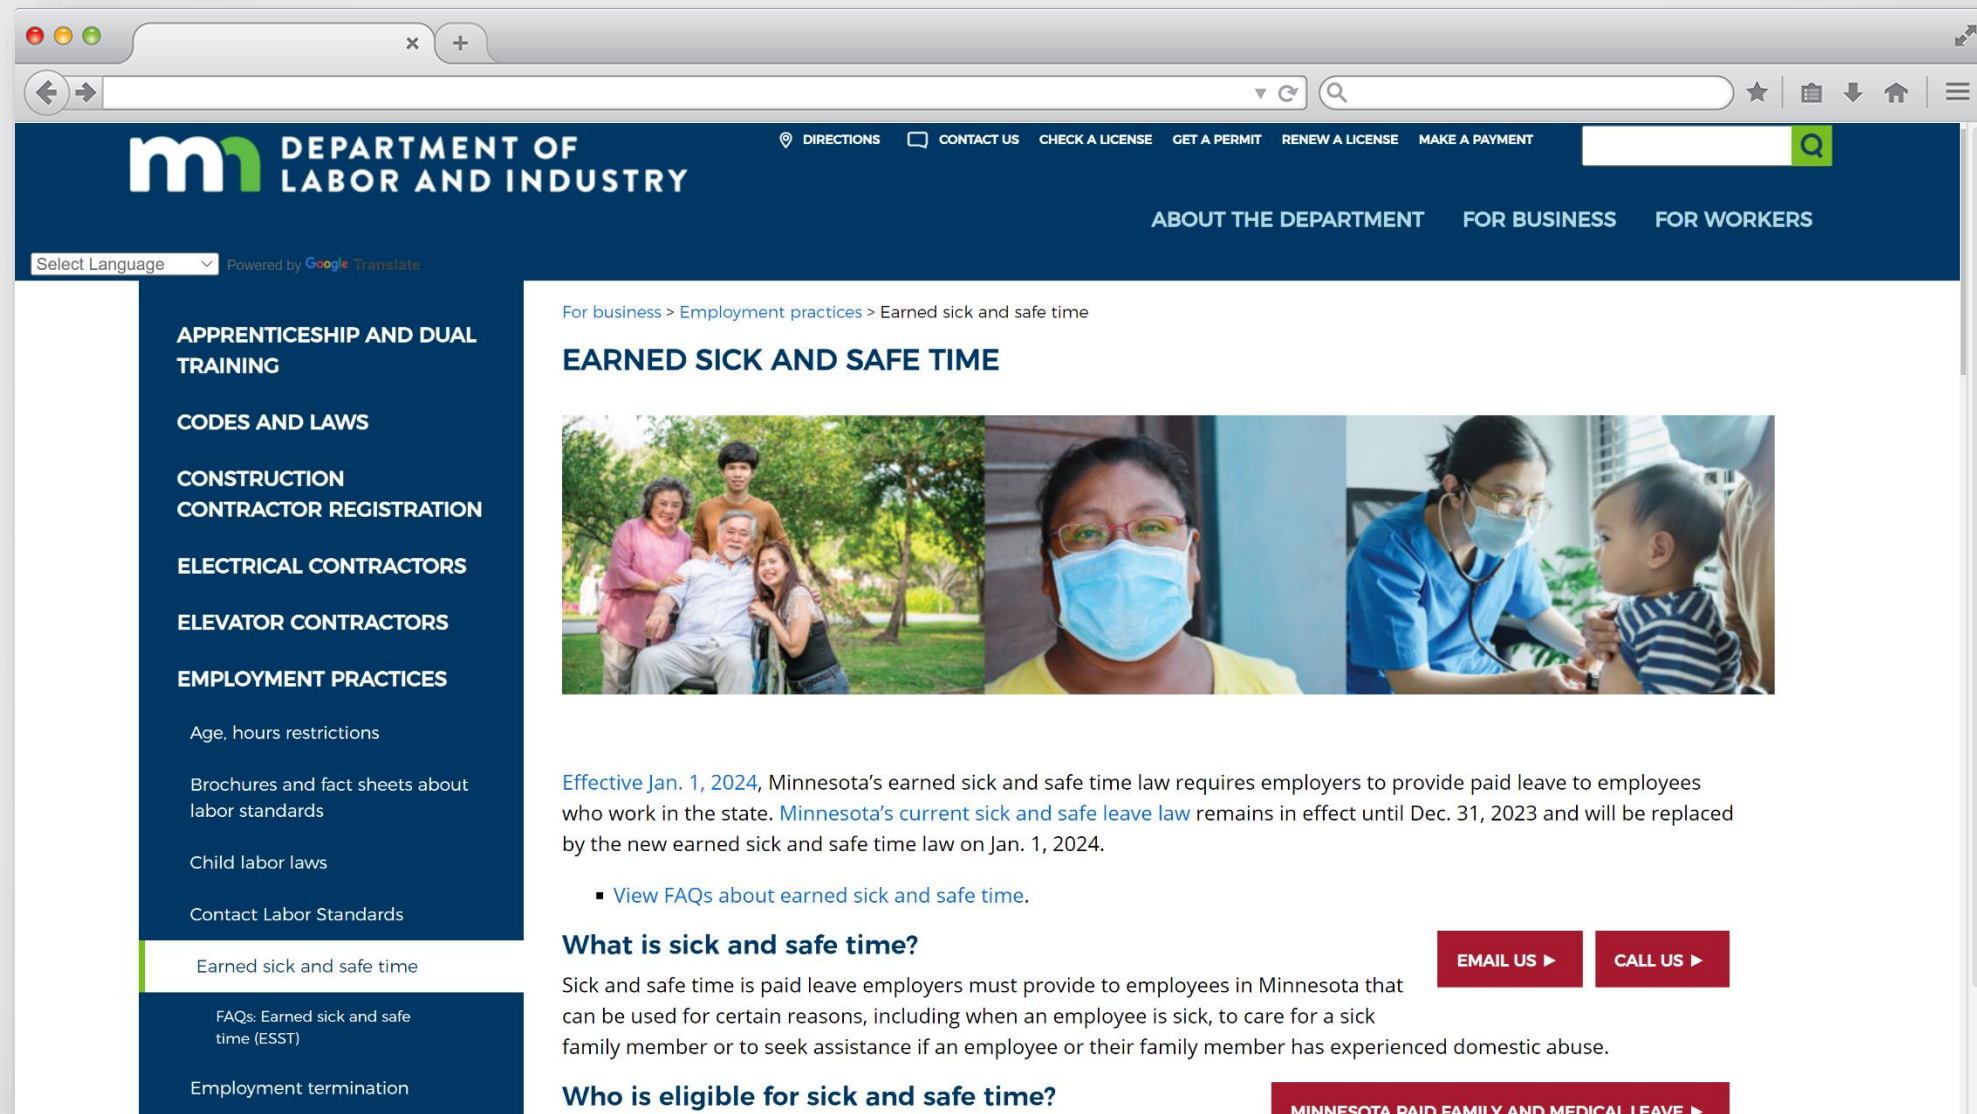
DEPARTMENT OF LABOR AND INDUSTRY

DIRECTIONS CONTACT US CHECK A LICENSE GET A PERMIT RENEW A LICENSE MAKE A PAYMENT

ABOUT THE DEPARTMENT FOR BUSINESS FOR WORKERS

Select Language Powered by Google Translate

APPRENTICESHIP AND DUAL TRAINING

CODES AND LAWS

CONSTRUCTION CONTRACTOR REGISTRATION

ELECTRICAL CONTRACTORS

ELEVATOR CONTRACTORS

EMPLOYMENT PRACTICES

Age, hours restrictions

Brochures and fact sheets about labor standards

Child labor laws

Contact Labor Standards

Earned sick and safe time

FAQs: Earned sick and safe time (ESST)

Employment termination

For business > Employment practices > Earned sick and safe time

EARNED SICK AND SAFE TIME

Effective Jan. 1, 2024, Minnesota's earned sick and safe time law requires employers to provide paid leave to employees who work in the state. Minnesota's current sick and safe leave law remains in effect until Dec. 31, 2023 and will be replaced by the new earned sick and safe time law on Jan. 1, 2024.

▪ View FAQs about earned sick and safe time.

What is sick and safe time?

EMAIL US ▸ CALL US ▸

Sick and safe time is paid leave employers must provide to employees in Minnesota that can be used for certain reasons, including when an employee is sick, to care for a sick family member or to seek assistance if an employee or their family member has experienced domestic abuse.

Who is eligible for sick and safe time?

MINNESOTA PAID FAMILY AND MEDICAL LEAVE ▸